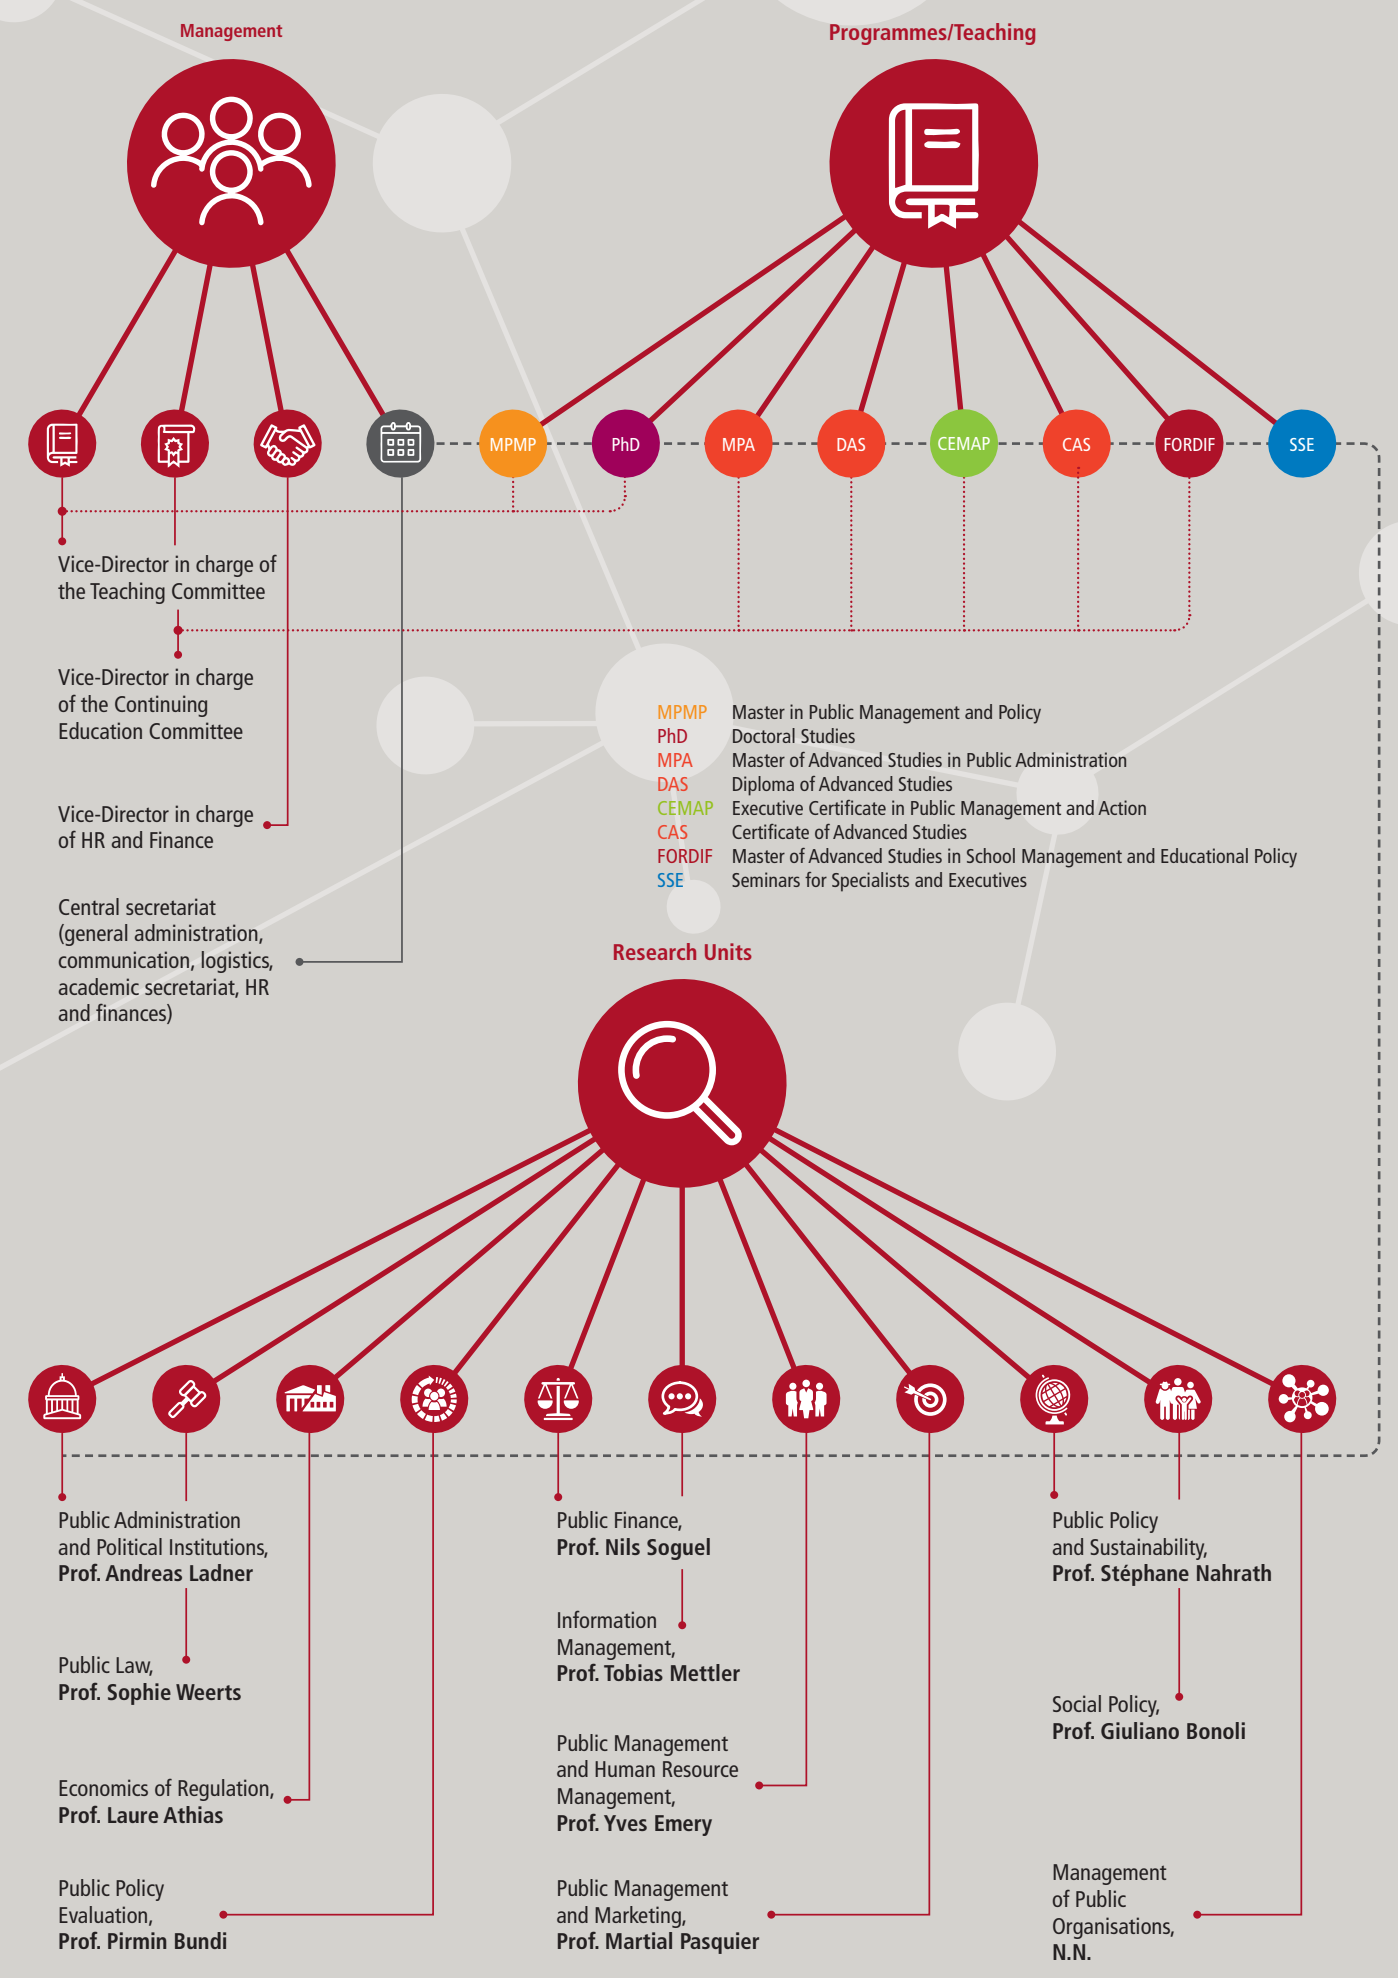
Management

Programmes/Teaching

MPMP PhD MPA DAS CEMAP CAS FORDIF SSE

Vice-Director in charge of the Teaching Committee

Vice-Director in charge of the Continuing Education Committee

Vice-Director in charge of HR and Finance

Central secretariat (general administration, communication, logistics, academic secretariat, HR and finances)

| | |
|---|---|
| MPMP | Master in Public Management and Policy |
| PhD | Doctoral Studies |
| MPA | Master of Advanced Studies in Public Administration |
| DAS | Diploma of Advanced Studies |
| CEMAP | Executive Certificate in Public Management and Action |
| CAS | Certificate of Advanced Studies |
| FORDIF | Master of Advanced Studies in School Management and Educational Policy |
| SSE | Seminars for Specialists and Executives |

Research Units

Public Administration and Political Institutions, **Prof. Andreas Ladner**

Public Law, **Prof. Sophie Weerts**

Economics of Regulation, **Prof. Laure Athias**

Public Policy Evaluation, **Prof. Pirmin Bundi**

Public Finance, **Prof. Nils Soguel**

Information Management, **Prof. Tobias Mettler**

Public Management and Human Resource Management, **Prof. Yves Emery**

Public Management and Marketing, **Prof. Martial Pasquier**

Public Policy and Sustainability, **Prof. Stéphane Nahrath**

Social Policy, **Prof. Giuliano Bonoli**

Management of Public Organisations, **N.N.**